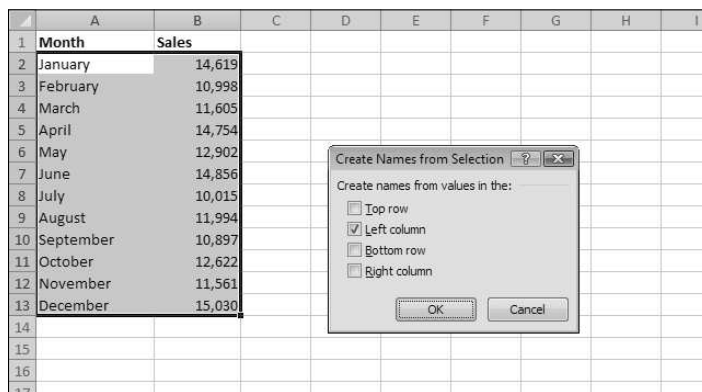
| | A | B | C | D | E | F | G | H | I |
|---|---|---|---|---|---|---|---|---|---|
| 1 | Month | Sales | | | | | | | |
| 2 | January | 14,619 | | | | | | | |
| 3 | February | 10,998 | | | | | | | |
| 4 | March | 11,605 | | | | | | | |
| 5 | April | 14,754 | | | | | | | |
| 6 | May | 12,902 | | | | | | | |
| 7 | June | 14,856 | | | | | | | |
| 8 | July | 10,015 | | | | | | | |
| 9 | August | 11,994 | | | | | | | |
| 10 | September | 10,897 | | | | | | | |
| 11 | October | 12,622 | | | | | | | |
| 12 | November | 11,561 | | | | | | | |
| 13 | December | 15,030 | | | | | | | |
| 14 | | | | | | | | | |
| 15 | | | | | | | | | |
| 16 | | | | | | | | | |
| 17 | | | | | | | | | |

Create Names from Selection ? X

Create names from values in the:

Top row

Left column

Bottom row

Right column

OK Cancel